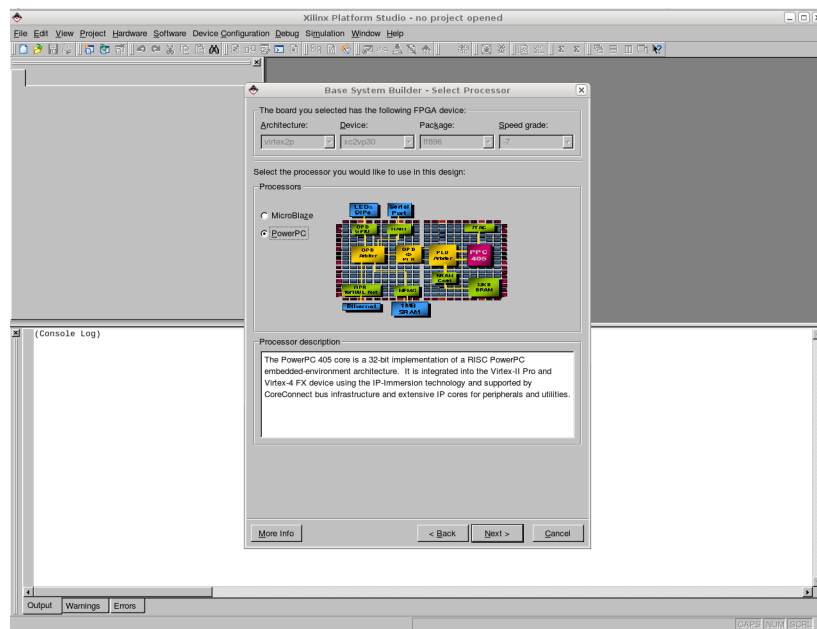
Xilinx Platform Studio - no project opened

File Edit View Project Hardware Software Device Configuration Debug Simulation Window Help

Base System Builder - Select Processor

The board you selected has the following FPGA device:

Architecture: Device: Package: Speed grade:

virtex2p xc2vp30 ff896 -7

Select the processor you would like to use in this design:

Processors

MicroBlaze

PowerPC

LEDs DIPs Serial Port OPB UART JTAG OPB Arbiter OPB IO PLB Arbiter PPC 405 BRAM Cntlr 16KB BRAM Ethernet TMB SRAM

Processor description

The PowerPC 405 core is a 32-bit implementation of a RISC PowerPC embedded-environment architecture. It is integrated into the Virtex-II Pro and Virtex-4 FX device using the IP-Immersion technology and supported by CoreConnect bus infrastructure and extensive IP cores for peripherals and utilities.

More Info

< Back Next > Cancel

(Console Log)

Output Warnings Errors

CAPS NUM SCRL